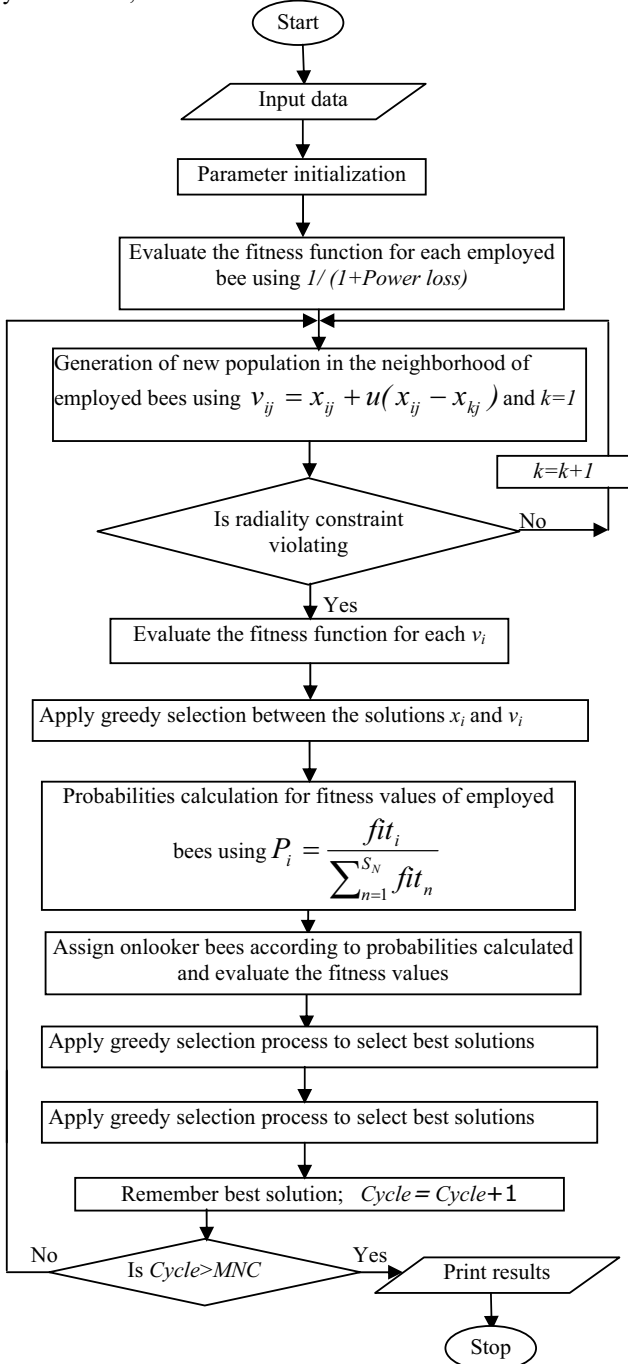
Start

Input data

Parameter initialization

Evaluate the fitness function for each employed bee using *1/ (1+Power loss)*

Generation of new population in the neighborhood of employed bees using $v_{ij} = x_{ij} + u(x_{ij} - x_{kj})$ and *k=1*

*k=k+1*

Is radiality constraint violating

No

Yes

Evaluate the fitness function for each $v_i$

Apply greedy selection between the solutions $x_i$ and $v_i$

Probabilities calculation for fitness values of employed bees using $P_i = \frac{fit_i}{\sum_{n=1}^{S_N} fit_n}$

Assign onlooker bees according to probabilities calculated and evaluate the fitness values

Apply greedy selection process to select best solutions

Apply greedy selection process to select best solutions

Remember best solution; *Cycle* = *Cycle*+1

No

Is *Cycle>MNC*

Yes

Print results

Stop